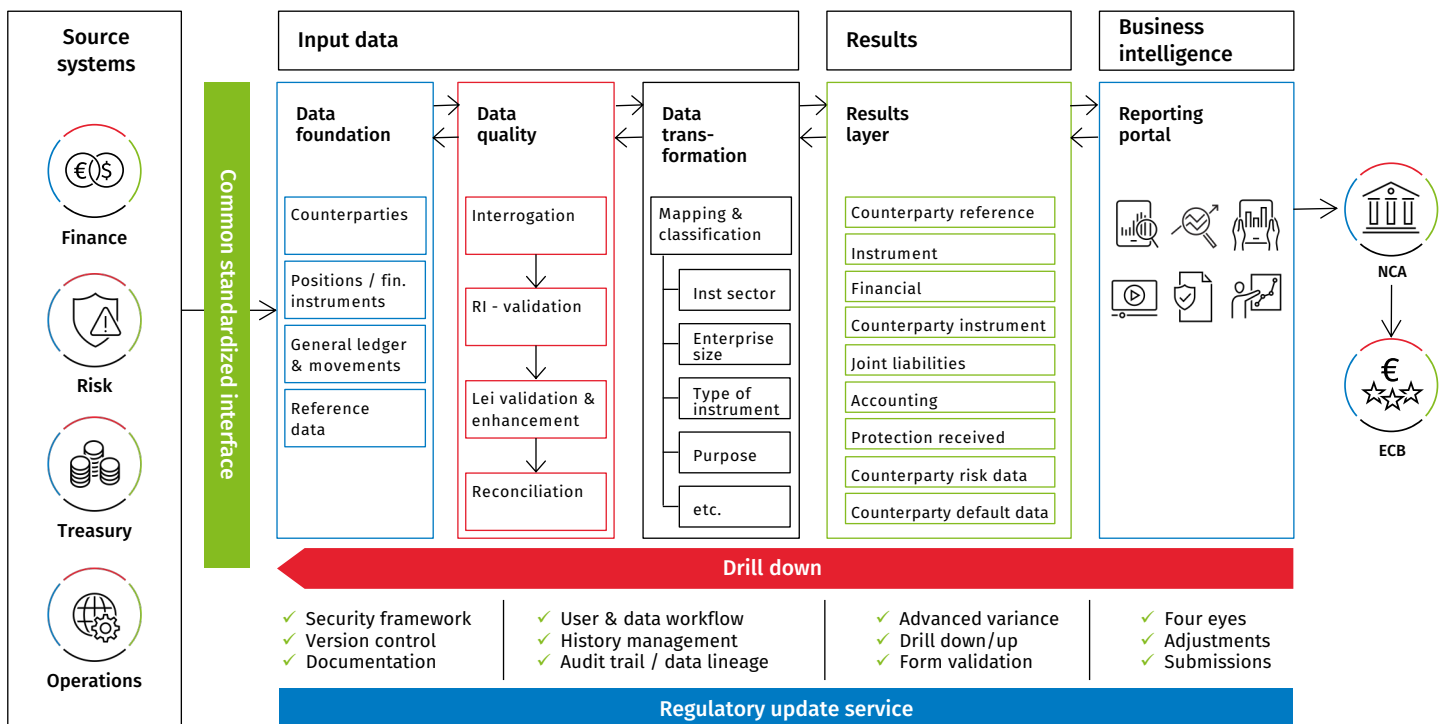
Source systems

Finance

Risk

Treasury

Operations

Common standardized interface

Input data

Data foundation

Counterparties

Positions / fin. instruments

General ledger & movements

Reference data

Data quality

Interrogation

RI - validation

Lei validation & enhancement

Reconciliation

Data transformation

Mapping & classification

Inst sector

Enterprise size

Type of instrument

Purpose

etc.

Results

Results layer

Counterparty reference

Instrument

Financial

Counterparty instrument

Joint liabilities

Accounting

Protection received

Counterparty risk data

Counterparty default data

Business intelligence

Reporting portal

NCA

€

ECB

Drill down

✓ Security framework
✓ Version control
✓ Documentation

✓ User & data workflow
✓ History management
✓ Audit trail / data lineage

✓ Advanced variance
✓ Drill down/up
✓ Form validation

✓ Four eyes
✓ Adjustments
✓ Submissions

Regulatory update service